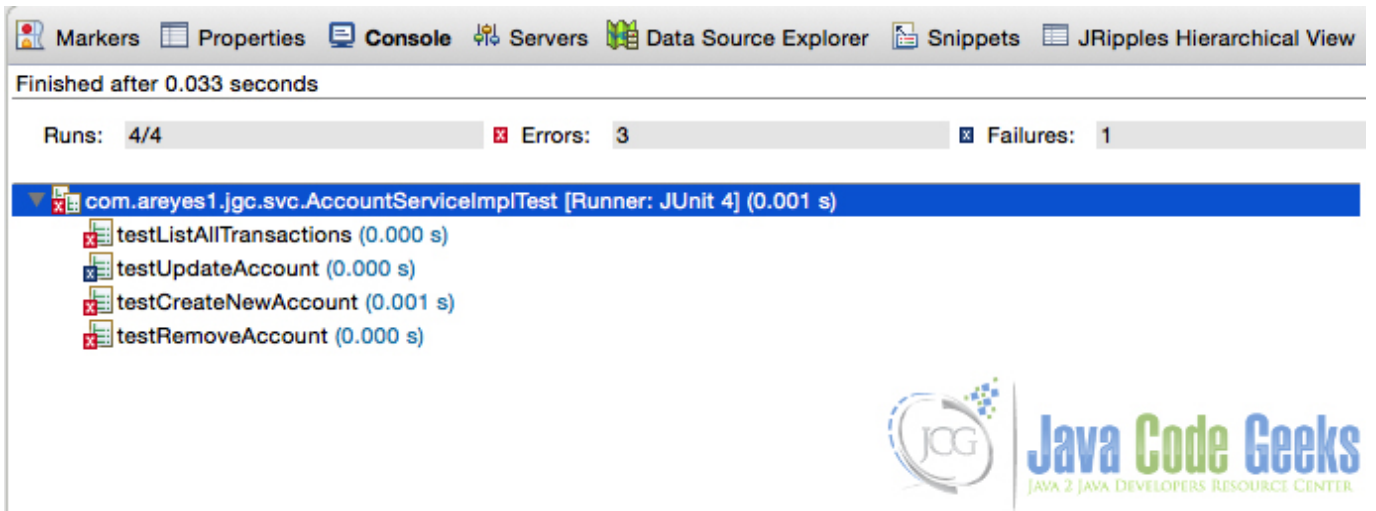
Markers Properties Console Servers Data Source Explorer Snippets JRipples Hierarchical View

Finished after 0.033 seconds

Runs: 4/4 Errors: 3 Failures: 1

com.areyes1.jgc.svc.AccountServiceImplTest [Runner: JUnit 4] (0.001 s)
testListAllTransactions (0.000 s)
testUpdateAccount (0.000 s)
testCreateNewAccount (0.001 s)
testRemoveAccount (0.000 s)

JCG Java Code Geeks
Java 2 Java Developers Resource Center